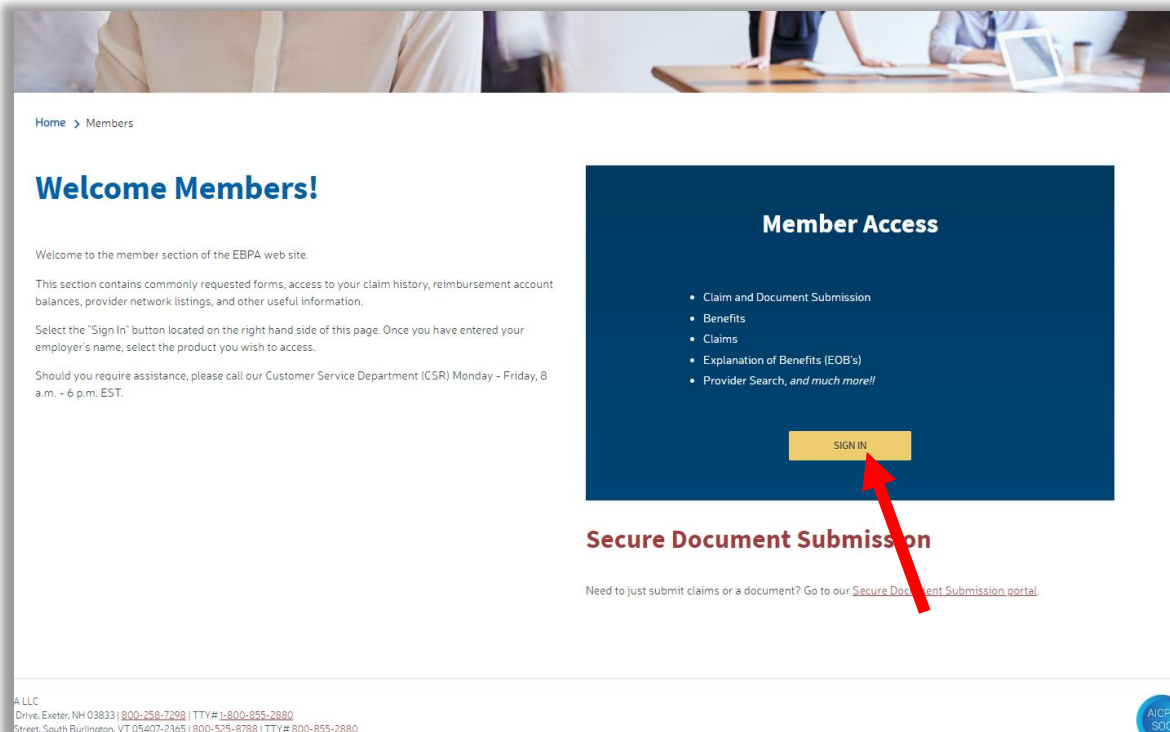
Home > Members

Welcome Members!

Welcome to the member section of the EBPA web site.

This section contains commonly requested forms, access to your claim history, reimbursement account balances, provider network listings, and other useful information.

Select the "Sign In" button located on the right hand side of this page. Once you have entered your employer's name, select the product you wish to access.

Should you require assistance, please call our Customer Service Department (CSR) Monday - Friday, 8 a.m. - 6 p.m. EST.

Member Access

- Claim and Document Submission
- Benefits
- Claims
- Explanation of Benefits (EOB's)
- Provider Search, *and much more!!*

SIGN IN

Secure Document Submiss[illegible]on

Need to just submit claims or a document? Go to our Secure Doc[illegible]ent Submission portal.

A LLC
Drive, Exeter, NH 03833 | 800-258-7298 | TTY# 1-800-855-2880
Street, South Burlington, VT 05407-2365 | 800-525-8788 | TTY# 800-855-2880

AICP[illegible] SOC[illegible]